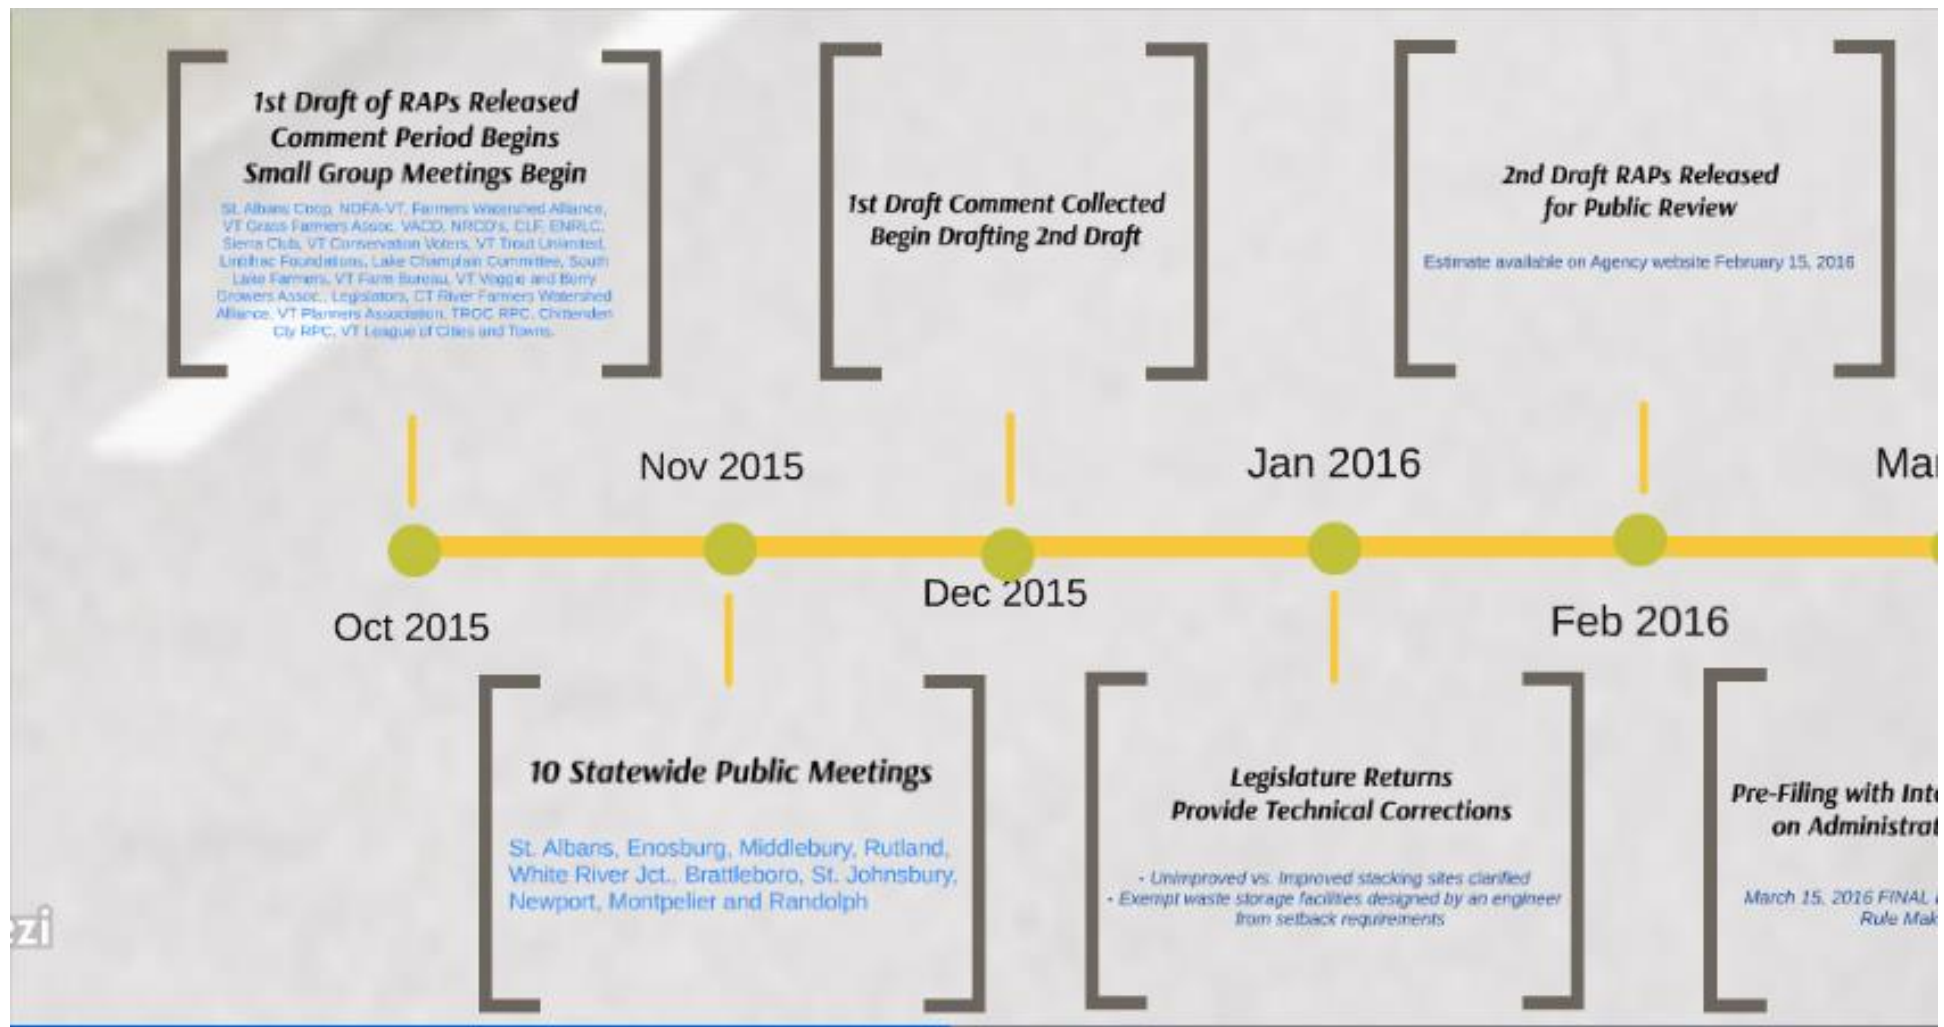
1st Draft of RAPs Released
Comment Period Begins
Small Group Meetings Begin

St. Albans Coop, NOFA-VT, Farmers Watershed Alliance, VT Grass Farmers Assoc, VACD, NRCD's, CLF, ENRLC, Sierra Club, VT Conservation Voters, VT Trout Unlimited, Lintilhac Foundation, Lake Champlain Committee, South Lake Farmers, VT Farm Bureau, VT Veggie and Berry Growers Assoc., Legislators, CT River Farmers Watershed Alliance, VT Planners Association, TRGC RPC, Chittenden Cty RPC, VT League of Cities and Towns.

1st Draft Comment Collected
Begin Drafting 2nd Draft

2nd Draft RAPs Released
for Public Review

Estimate available on Agency website February 15, 2016

Nov 2015

Jan 2016

Mar

Oct 2015

Dec 2015

Feb 2016

10 Statewide Public Meetings

St. Albans, Enosburg, Middlebury, Rutland, White River Jct., Brattleboro, St. Johnsbury, Newport, Montpelier and Randolph

Legislature Returns
Provide Technical Corrections

- Unimproved vs. Improved stacking sites clarified
- Exempt waste storage facilities designed by an engineer from setback requirements

Pre-Filing with Int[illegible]
on Administrat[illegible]

March 15, 2016 FINAL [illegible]
Rule Mak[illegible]

zi